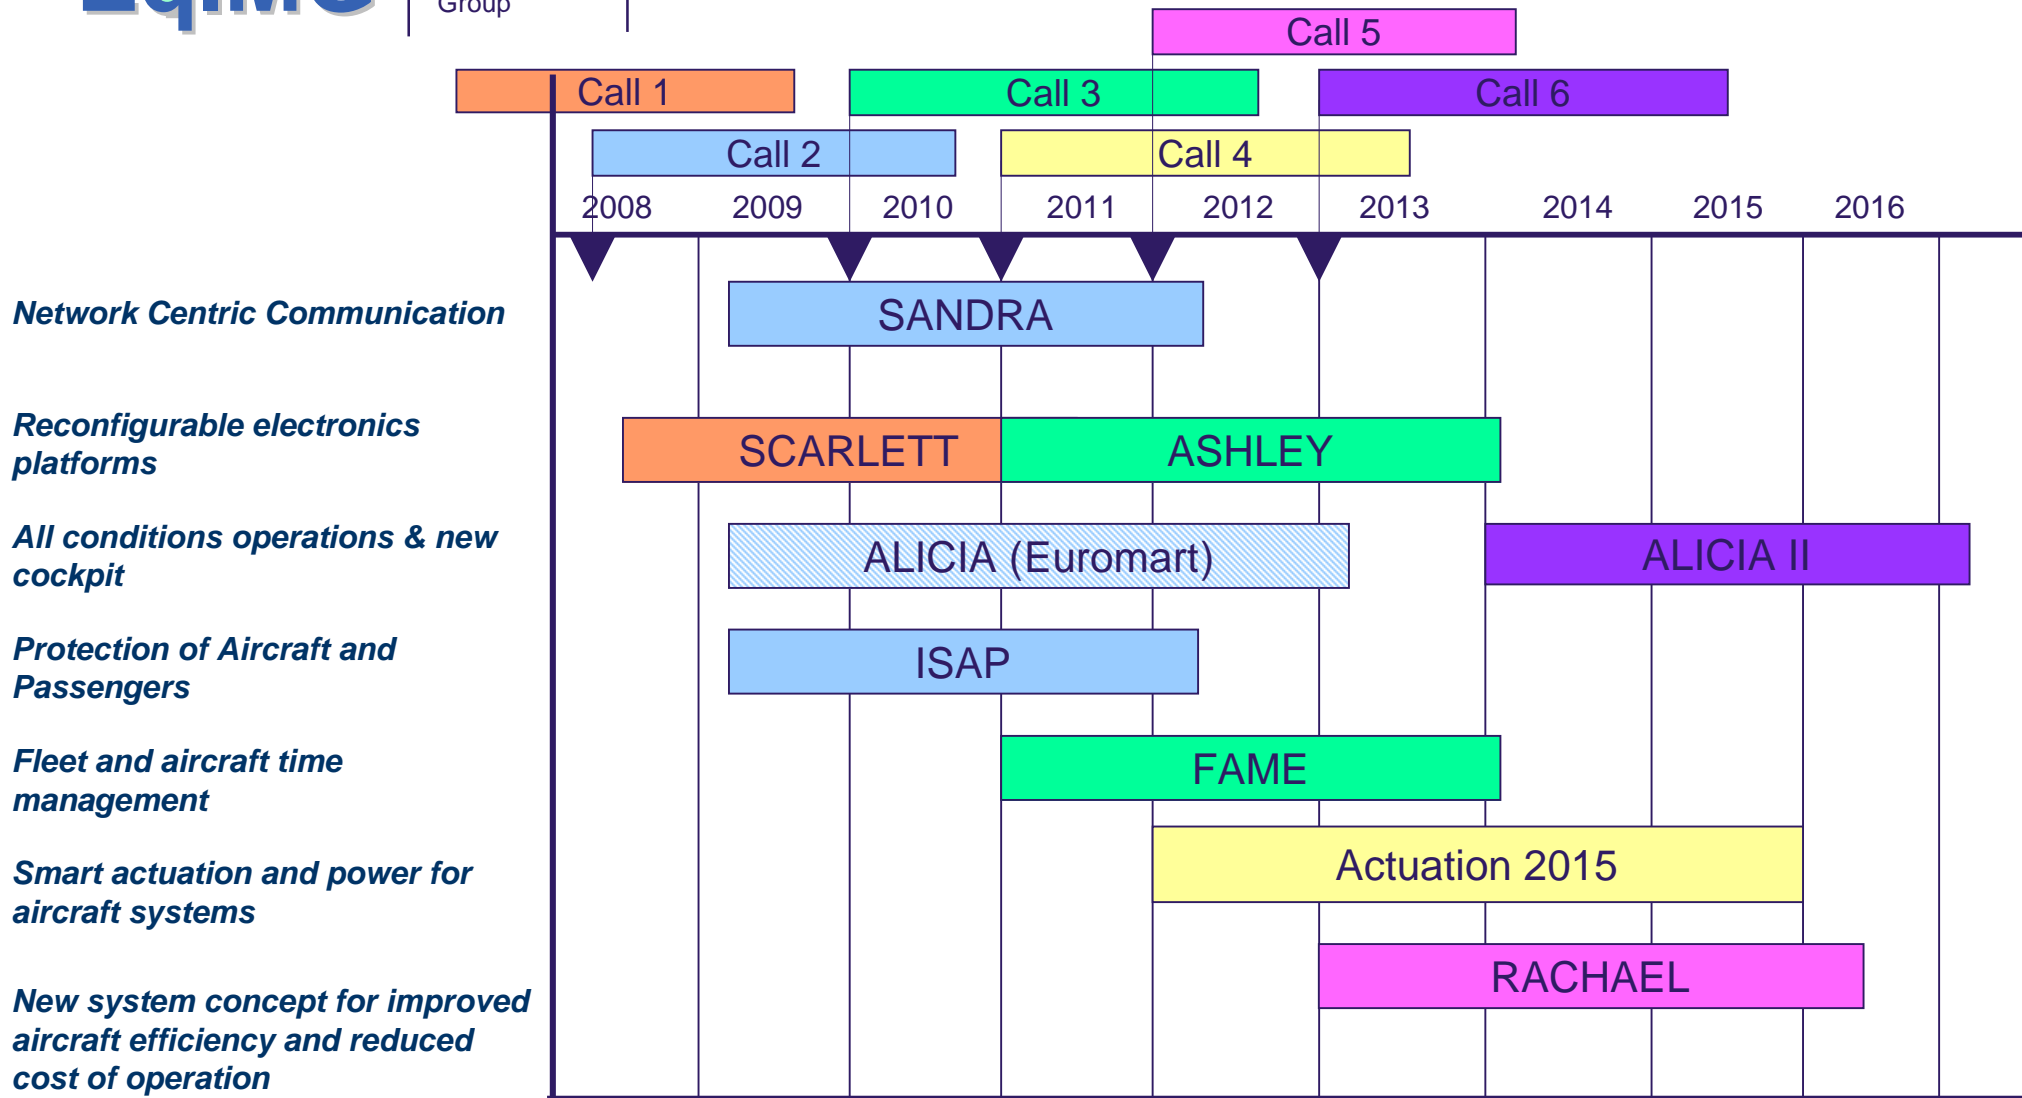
Group

Call 5

Call 1

Call 3

Call 6

Call 2

Call 4

2008 2009 2010 2011 2012 2013 2014 2015 2016

Network Centric Communication

SANDRA

Reconfigurable electronics platforms

SCARLETT

ASHLEY

All conditions operations & new cockpit

ALICIA (Euromart)

ALICIA II

Protection of Aircraft and Passengers

ISAP

Fleet and aircraft time management

FAME

Smart actuation and power for aircraft systems

Actuation 2015

New system concept for improved aircraft efficiency and reduced cost of operation

RACHAEL